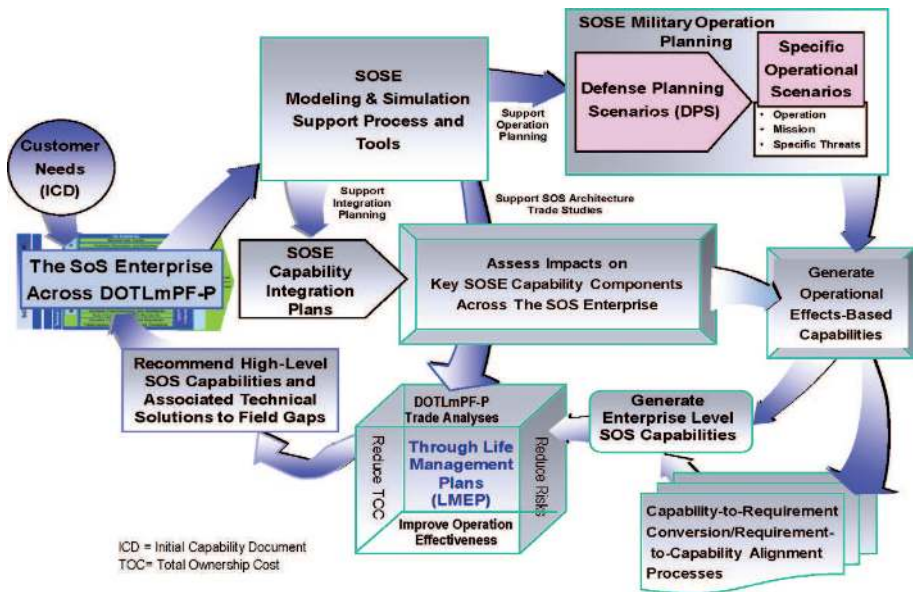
Customer Needs (ICD)

The SoS Enterprise Across DOTLmPF-P

SOSE Modeling & Simulation Support Process and Tools

Support Operation Planning

SOSE Military Operation Planning

Defense Planning Scenarios (DPS)

Specific Operational Scenarios

• Operation
• Mission
• Specific Threats

Support Integration Planning

Support SOS Architecture Trade Studies

SOSE Capability Integration Plans

Assess Impacts on Key SOSE Capability Components Across The SOS Enterprise

Generate Operational Effects-Based Capabilities

Recommend High-Level SOS Capabilities and Associated Technical Solutions to Field Gaps

DOTLmPF-P Trade Analyses

Reduce TOC

Through Life Management Plans (LMEP)

Reduce Risks

Improve Operation Effectiveness

Generate Enterprise Level SOS Capabilities

Capability-to-Requirement Conversion/Requirement-to-Capability Alignment Processes

ICD = Initial Capability Document
TOC= Total Ownership Cost